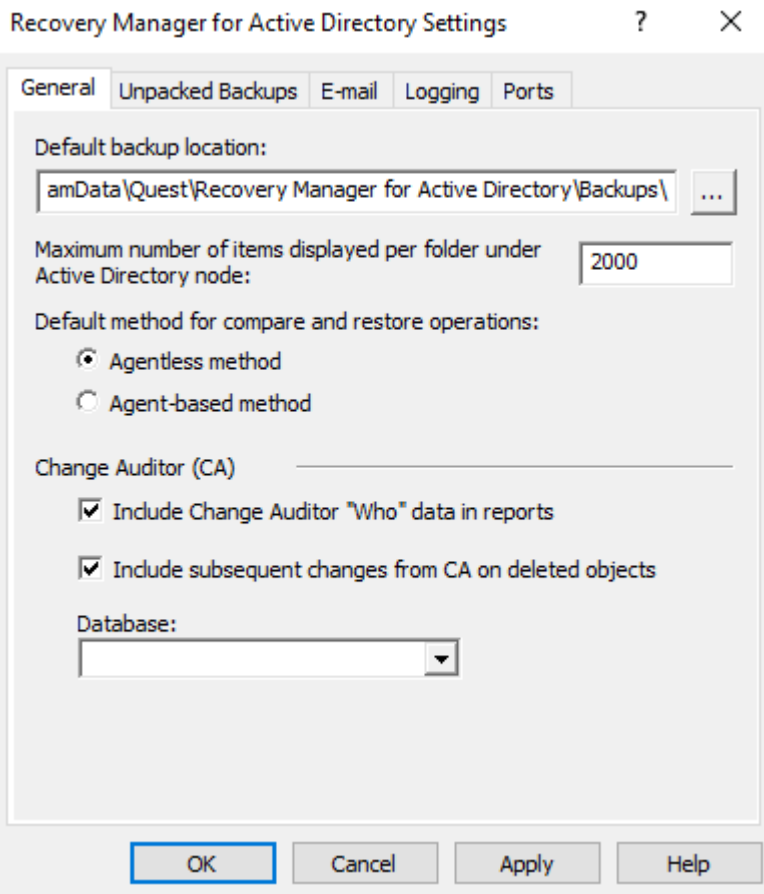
Recovery Manager for Active Directory Settings ? ×

General | Unpacked Backups | E-mail | Logging | Ports

Default backup location:

amData\Quest\Recovery Manager for Active Directory\Backups\ ...

Maximum number of items displayed per folder under Active Directory node: 2000

Default method for compare and restore operations:

Agentless method

Agent-based method

Change Auditor (CA)

Include Change Auditor "Who" data in reports

Include subsequent changes from CA on deleted objects

Database:

OK | Cancel | Apply | Help